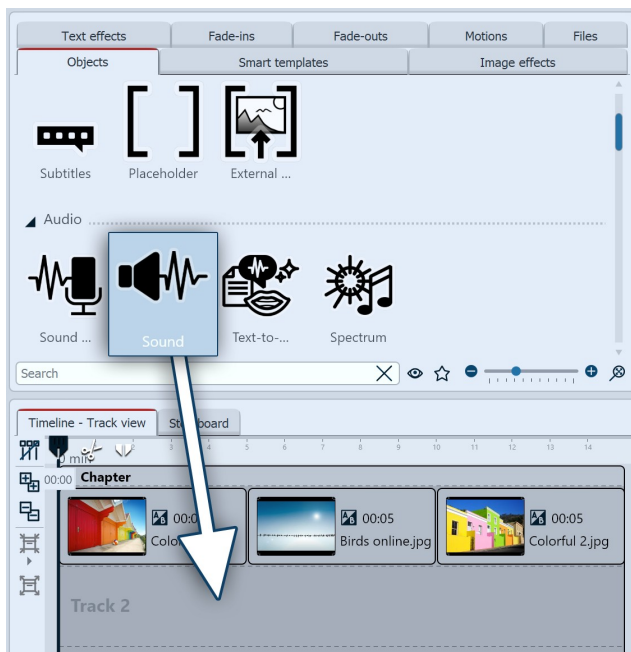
Text effects
Fade-ins
Fade-outs
Motions
Files
Objects
Smart templates
Image effects

Subtitles
Placeholder
External ...

Audio

Sound ...
Sound
Text-to-...
Spectrum

Search

Timeline - Track view
Storyboard

00:00
Chapter

00:0
Colo
00:05
Birds online.jpg
00:05
Colorful 2.jpg

Track 2